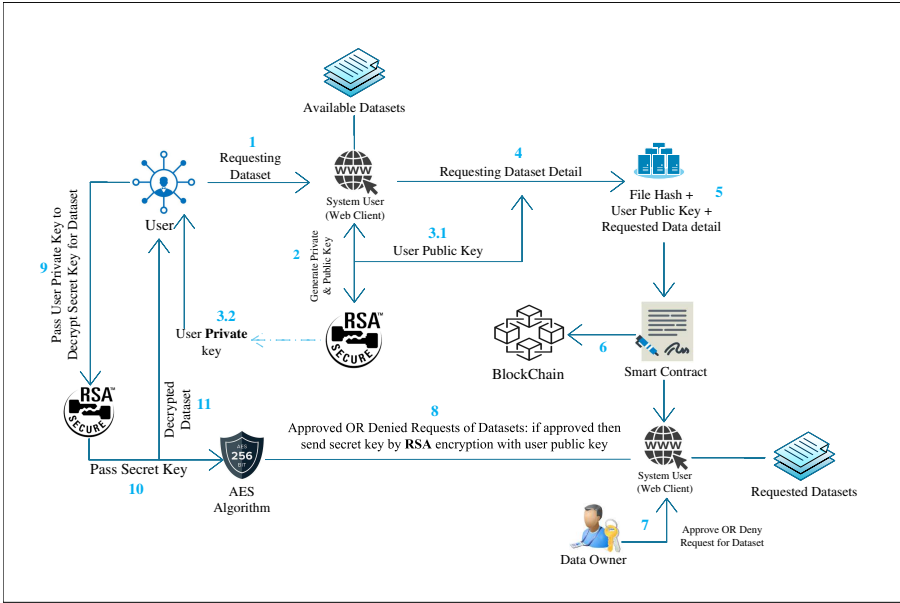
Available Datasets

1
Requesting Dataset

User

System User (Web Client)

4
Requesting Dataset Detail

File Hash + User Public Key + Requested Data detail

5

3.1
User Public Key

2
Generate Private & Public Key

9
Pass User Private Key to Decrypt Secret Key for Dataset

3.2
User Private key

RSA SECURE

BlockChain

6

Smart Contract

RSA SECURE

Decrypted Dataset

11

8
Approved OR Denied Requests of Datasets: if approved then send secret key by RSA encryption with user public key

Pass Secret Key

10

AES 256 BIT

AES Algorithm

System User (Web Client)

Requested Datasets

7

Approve OR Deny Request for Dataset

Data Owner